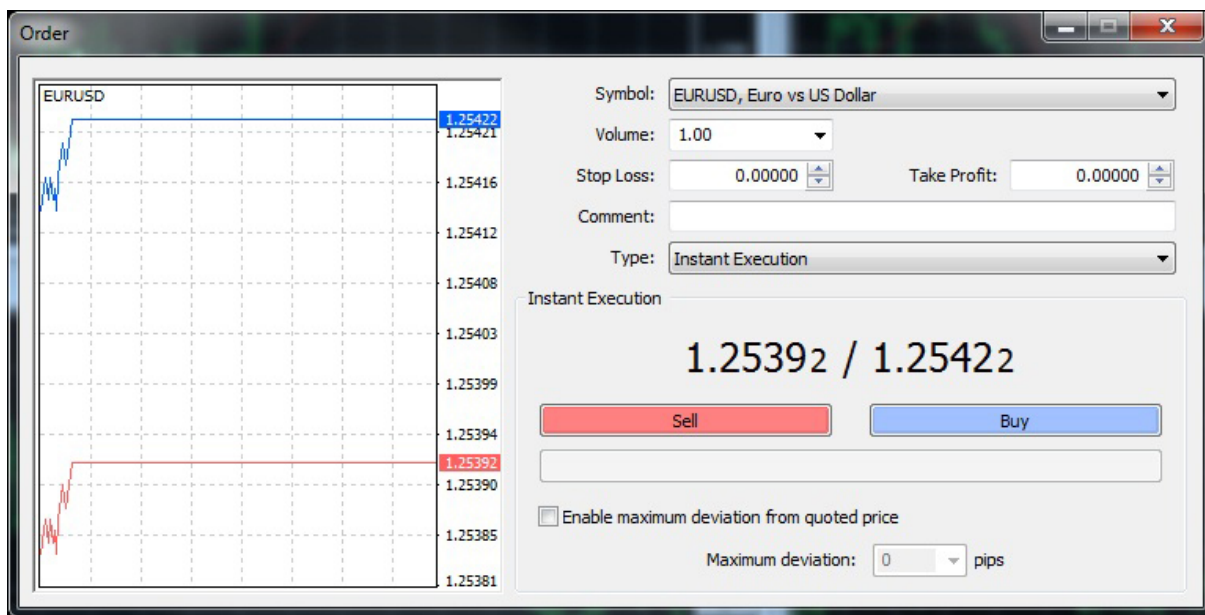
Order

EURUSD

1.25422
1.25421
1.25416
1.25412
1.25408
1.25403
1.25399
1.25394
1.25392
1.25390
1.25385
1.25381

Symbol: EURUSD, Euro vs US Dollar

Volume: 1.00

Stop Loss: 0.00000

Take Profit: 0.00000

Comment:

Type: Instant Execution

Instant Execution

1.25392 / 1.25422

Sell

Buy

Enable maximum deviation from quoted price

Maximum deviation: 0 pips